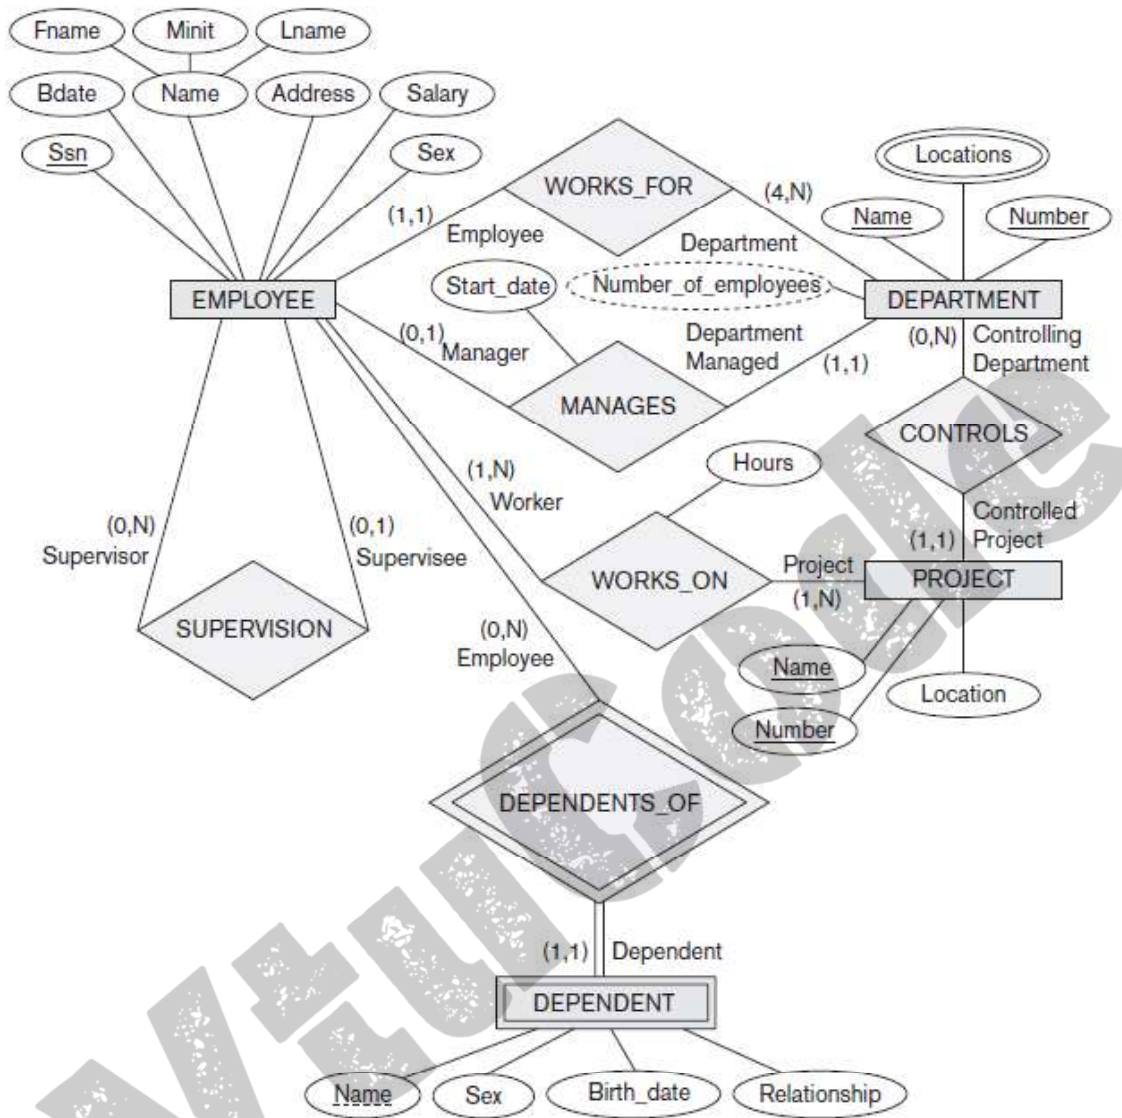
Fname
Minit
Lname
Bdate
Name
Address
Salary
Ssn
Sex
Locations
WORKS_FOR
(4,N)
Name
Number
(1,1)
Employee
Department
Start_date
Number_of_employees
EMPLOYEE
DEPARTMENT
(0,1)
Manager
Department Managed
(0,N)
Controlling Department
(1,1)
MANAGES
CONTROLS
(1,N)
Worker
Hours
(0,N)
Supervisor
(0,1)
Supervisee
Controlled Project
(1,1)
Project
WORKS_ON
PROJECT
(1,N)
SUPERVISION
(0,N)
Employee
Name
Location
Number
DEPENDENTS_OF
(1,1)
Dependent
DEPENDENT
Name
Sex
Birth_date
Relationship